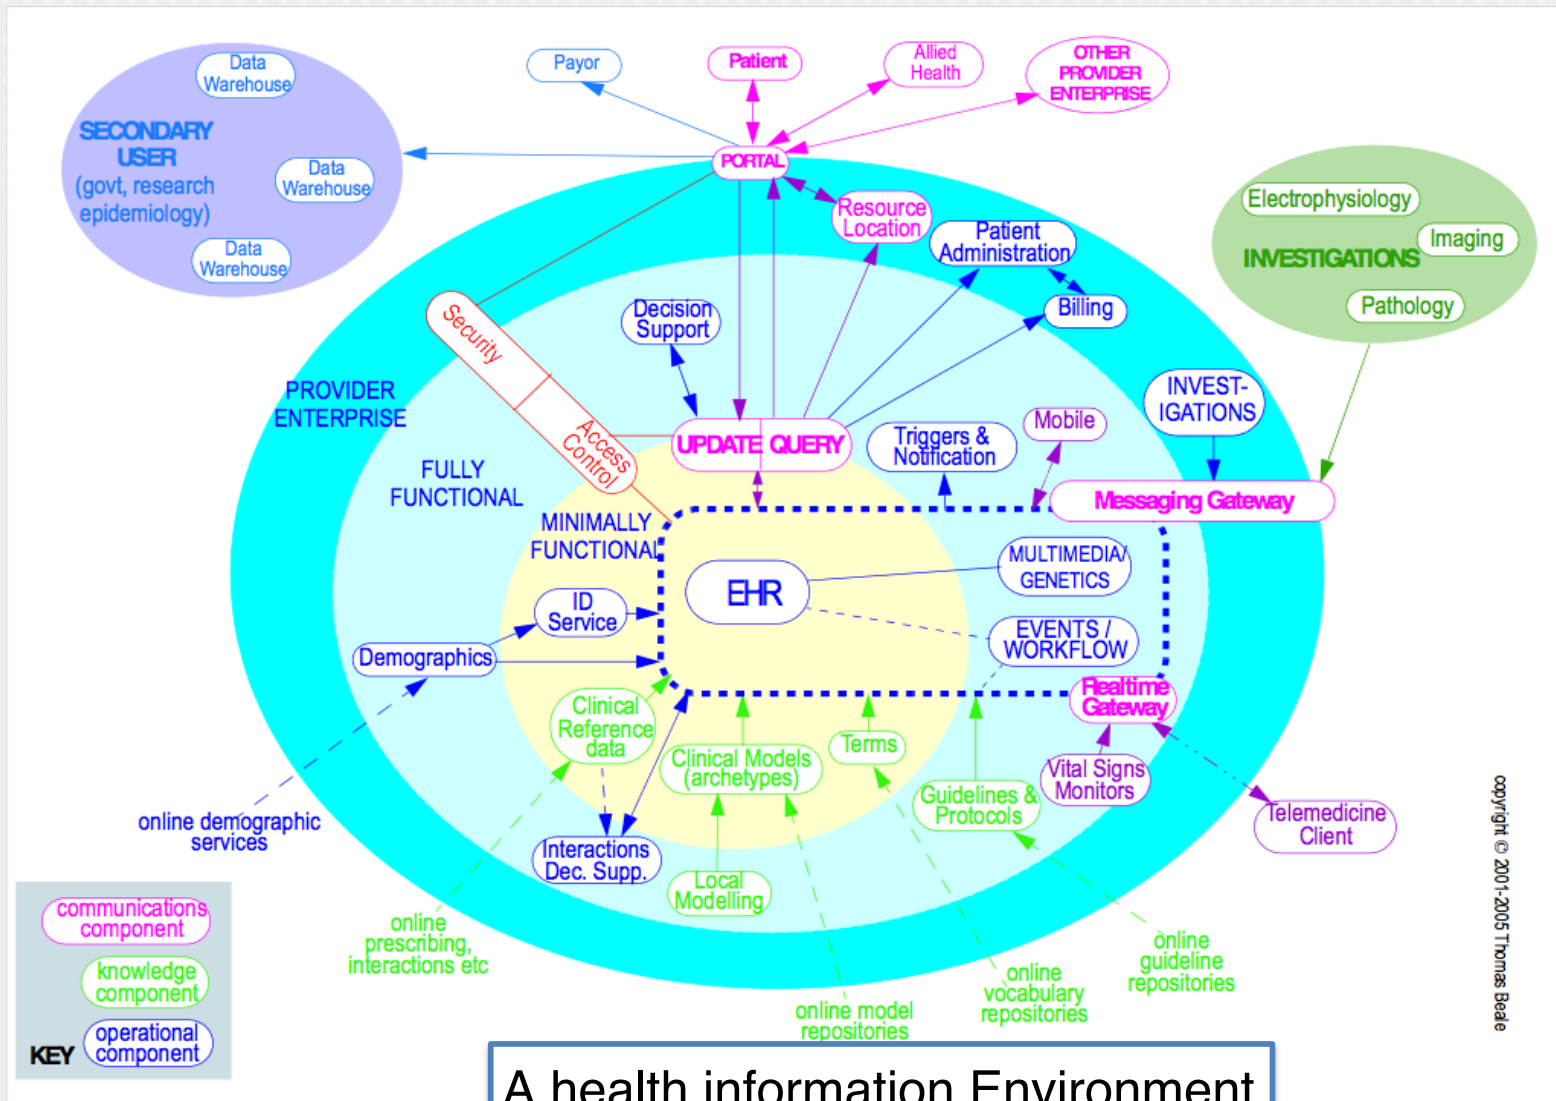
Data Warehouse
SECONDARY USER
(govt, research epidemiology)
Data Warehouse
Data Warehouse
Payor
Patient
Allied Health
OTHER PROVIDER ENTERPRISE
PORTAL
Resource Location
Patient Administration
Billing
Electrophysiology
Imaging
INVESTIGATIONS
Pathology
Security
Access Control
Decision Support
PROVIDER ENTERPRISE
FULLY FUNCTIONAL
UPDATE QUERY
Triggers & Notification
Mobile
INVEST-IGATIONS
Messaging Gateway
MINIMALLY FUNCTIONAL
EHR
MULTIMEDIA/ GENETICS
ID Service
EVENTS / WORKFLOW
Demographics
Realtime Gateway
Clinical Reference data
Clinical Models (archetypes)
Terms
Vital Signs Monitors
Guidelines & Protocols
Telemedicine Client
online demographic services
Interactions Dec. Supp.
Local Modelling
communications component
knowledge component
operational component
KEY
online prescribing, interactions etc
online model repositories
online vocabulary repositories
online guideline repositories
copyright © 2001-2005 Thomas Beale
A health information Environment